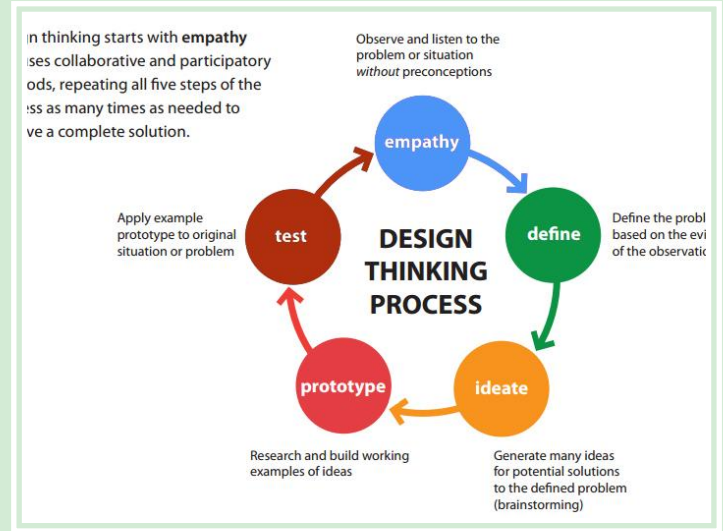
n thinking starts with **empathy** ises collaborative and participatory ods, repeating all five steps of the ss as many times as needed to ve a complete solution.

Observe and listen to the problem or situation *without* preconceptions

empathy

Define the probl based on the evi of the observatio

define

DESIGN THINKING PROCESS

Apply example prototype to original situation or problem

test

prototype

ideate

Research and build working examples of ideas

Generate many ideas for potential solutions to the defined problem (brainstorming)